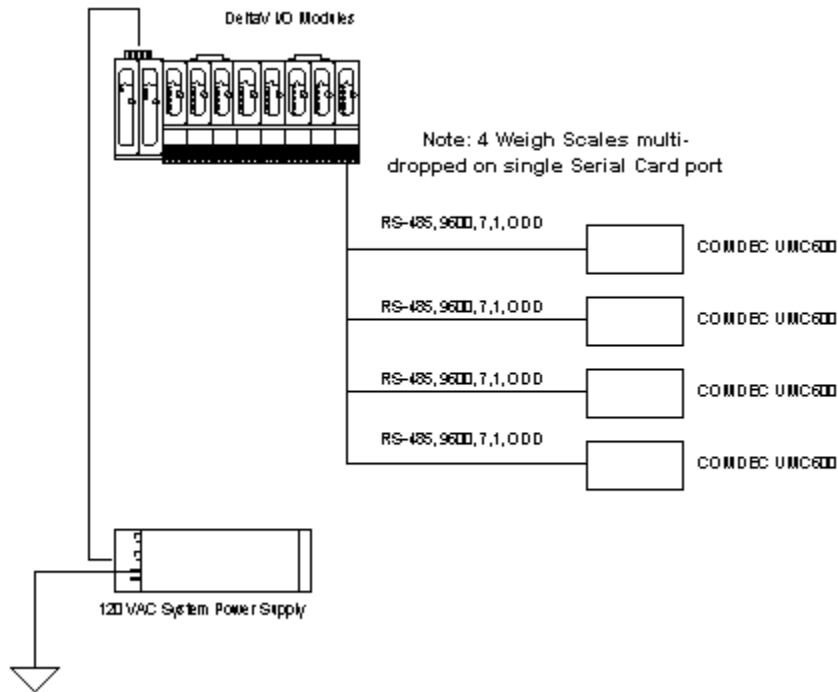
DeltaV I/O Modules

Note: 4 Weigh Scales multi-dropped on single Serial Card port

RS-485, 9600, 7, 1, ODD

COMDEC UMC600

RS-485, 9600, 7, 1, ODD

COMDEC UMC600

RS-485, 9600, 7, 1, ODD

COMDEC UMC600

RS-485, 9600, 7, 1, ODD

COMDEC UMC600

120 VAC System Power Supply